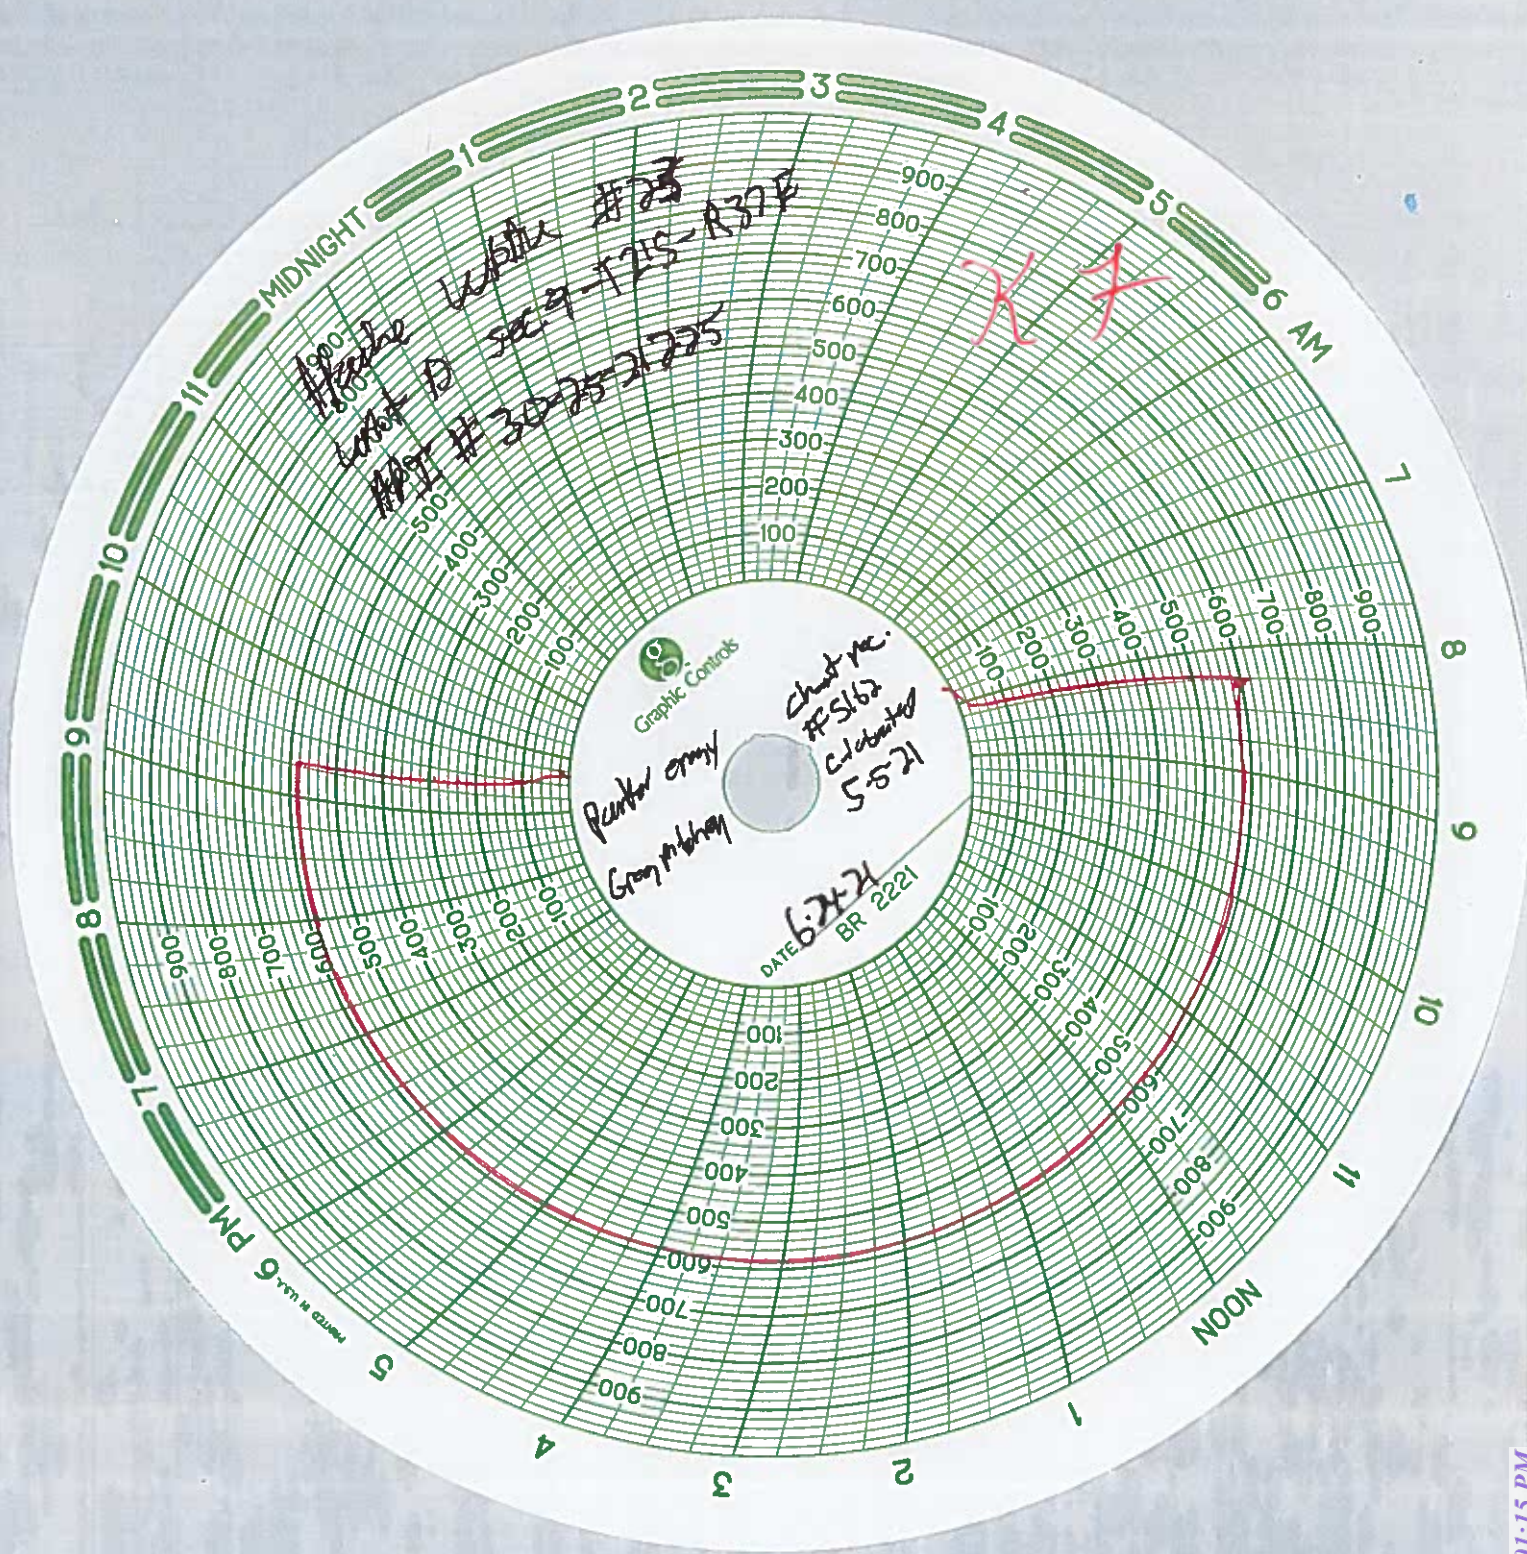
MIDNIGHT 1 2 3 4 5 6 AM 7 8 9 10 11 NOON 1 2 3 4 5 6 PM 7 8 9 10 11

Apache Lutsky #7
Location 13 Sec 9-T25-R37E
API # 30-25-21275

K F

Graphic Controls

Chart rec. #5162 calibrated 5-5-21

Punter group
Greg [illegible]

DATE 6-24-21
BR 2221

PRINTED IN U.S.A.

900 800 700 600 500 400 300 200 100
100 200 300 400 500 600 700 800 900
100 200 300 400 500 600 700 800 900
100 200 300 400 500 600 700 800 900
100 200 300 400 500 600 700 800 900
900 800 700 600 500 400 300 200 100

01:15 PM